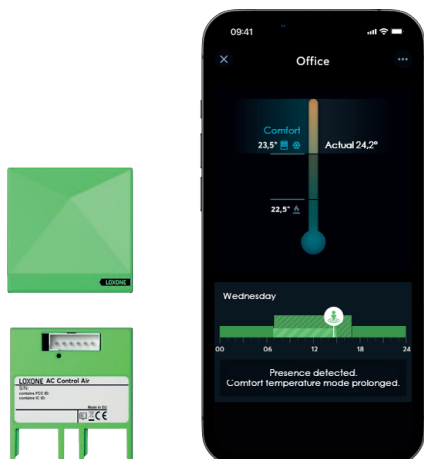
LOXONE

LOXONE AC Control Air
S/N:
contains FCC ID:
contains IC ID:
Made in EU

09:41

Office

Comfort
23,5°
Actual 24,2°
22,5°

Wednesday
00
06
12
18
24

Presence detected.
Comfort temperature mode prolonged.